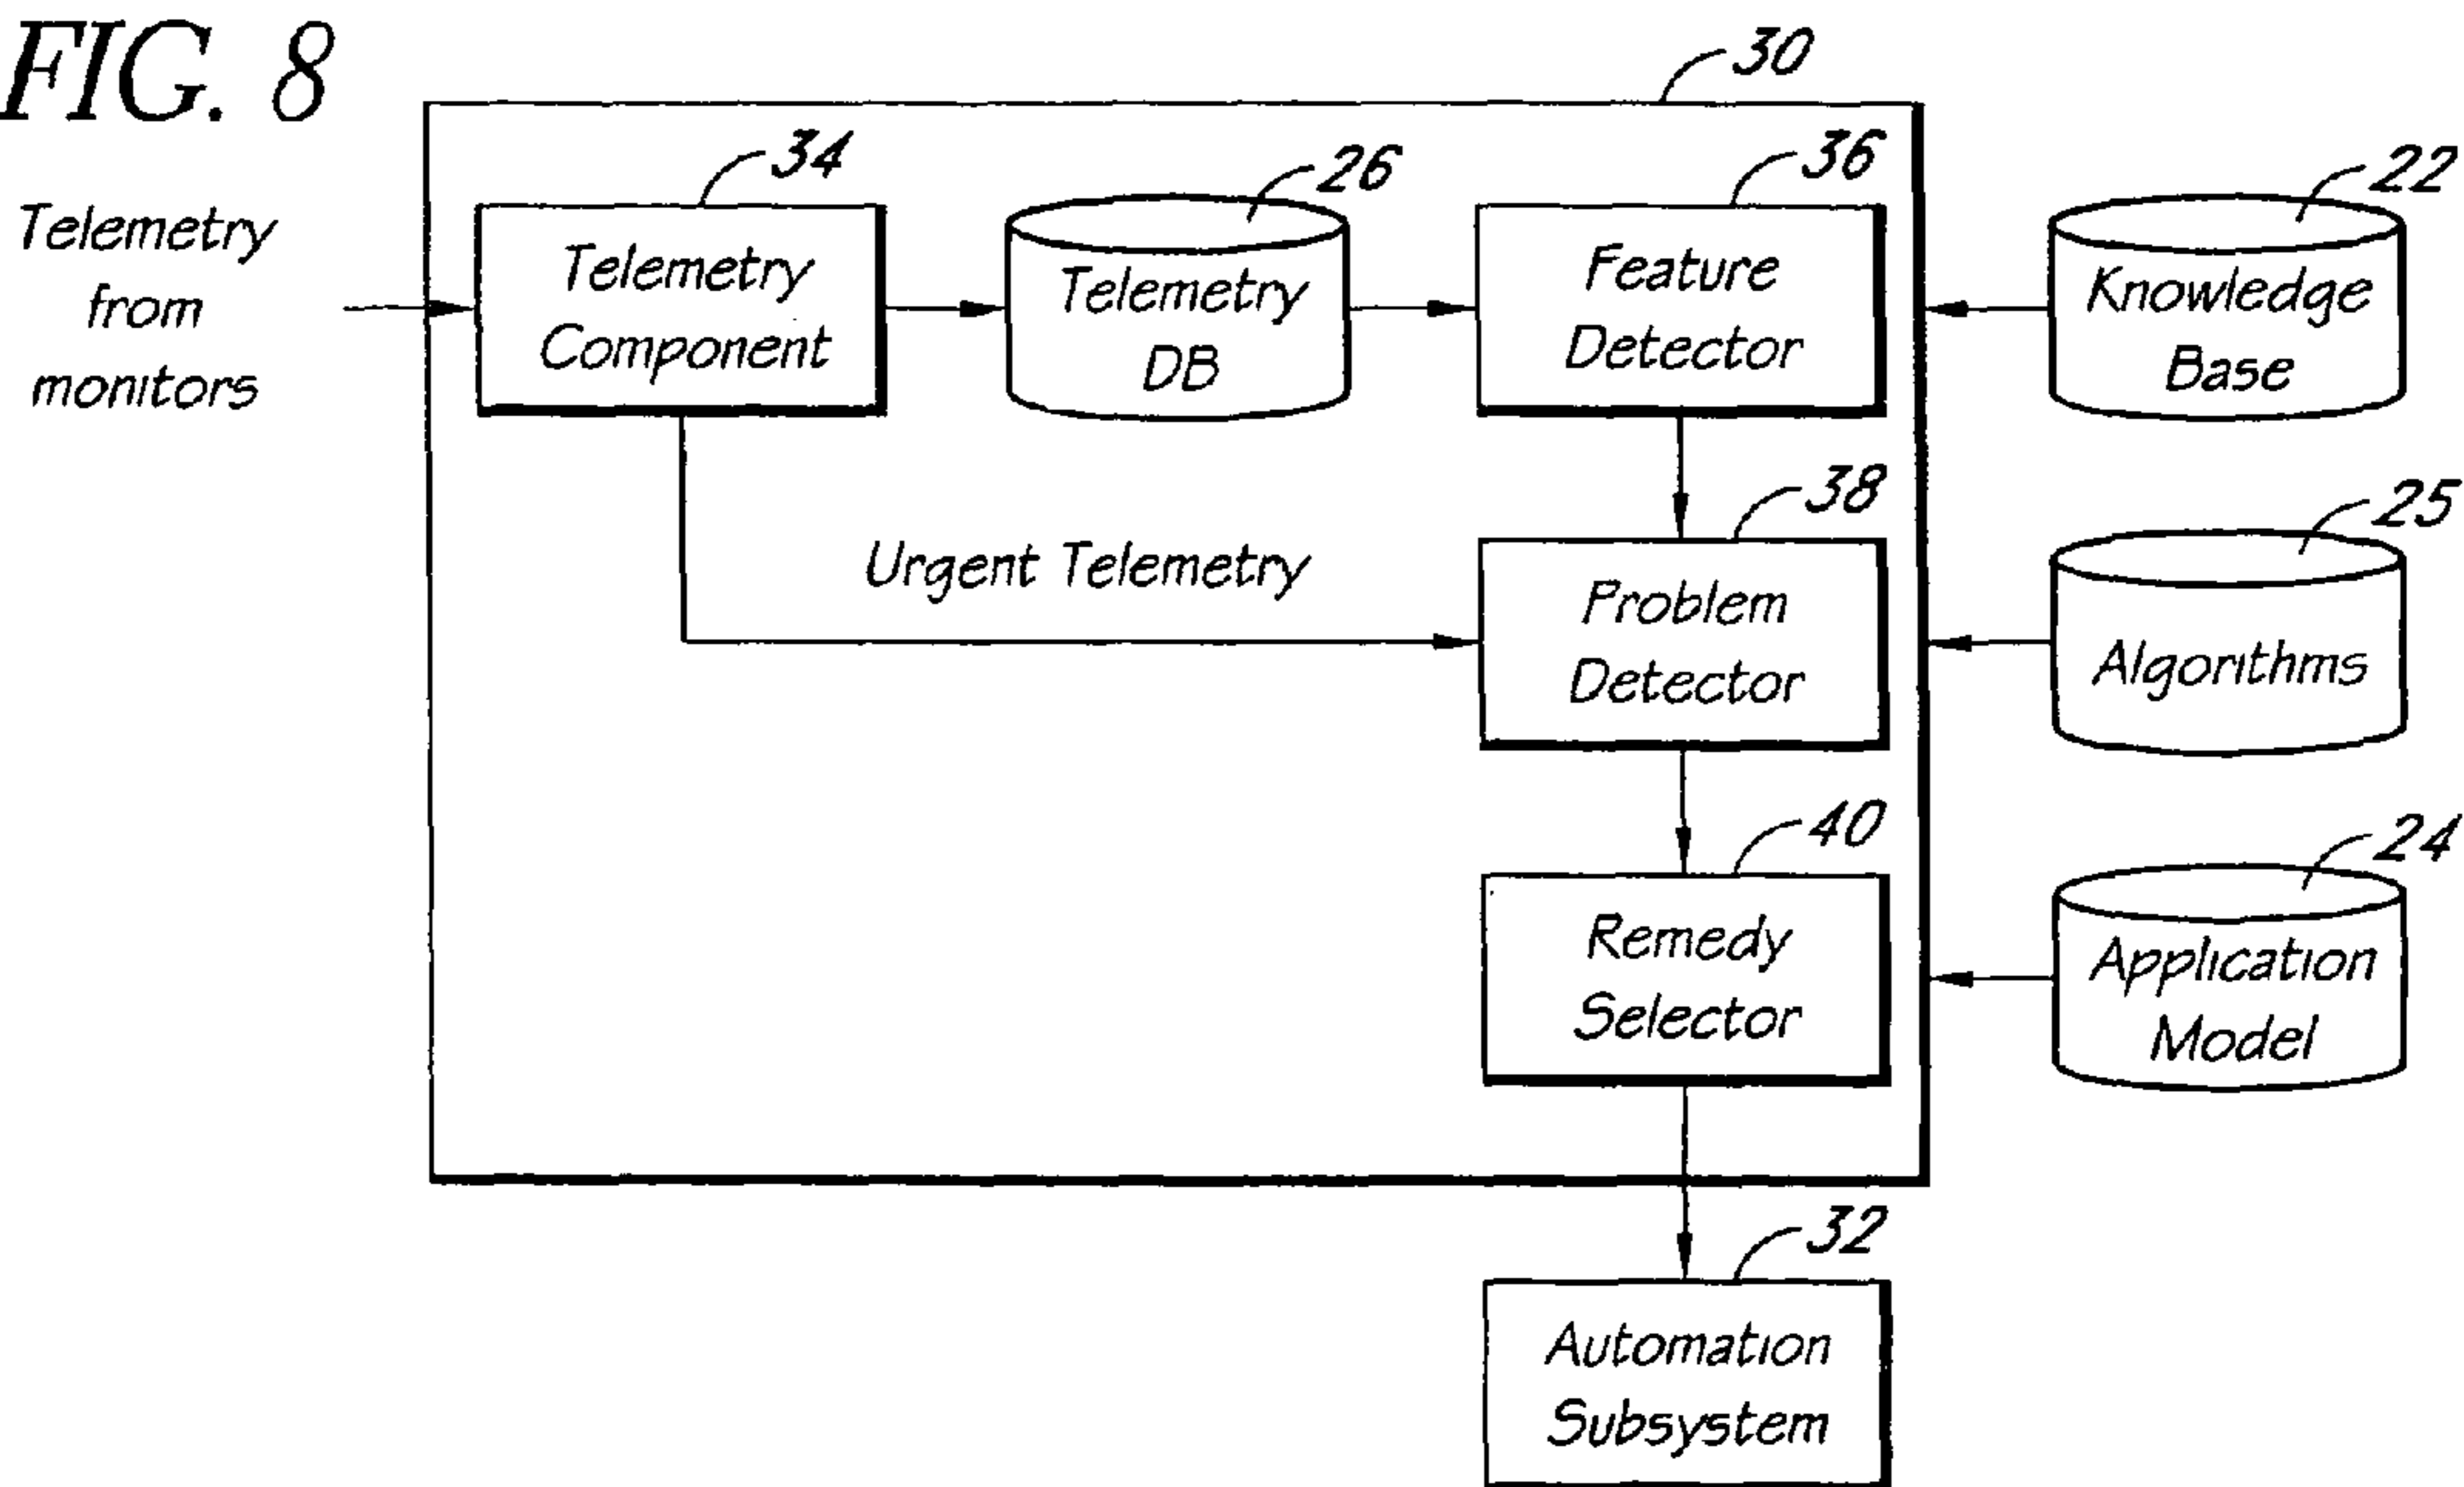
FIG. 8

30

Telemetry from monitors

34
Telemetry Component

26
Telemetry DB

36
Feature Detector

22
Knowledge Base

38
Urgent Telemetry

Problem Detector

25
Algorithms

40
Remedy Selector

24
Application Model

32
Automation Subsystem